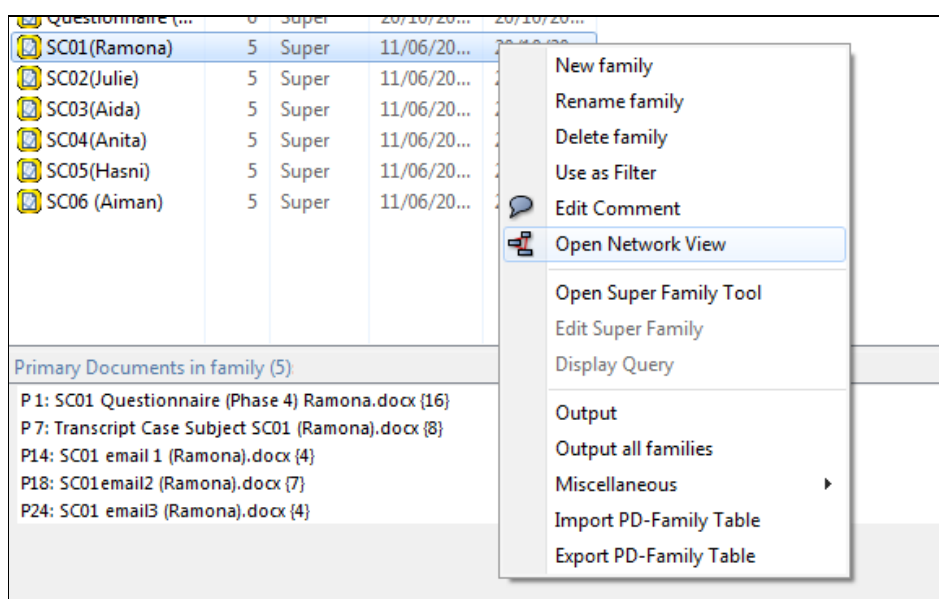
| | | | | |
|---|---|---|---|---|
| Questionnaire (... | 6 | Super | 20/10/20... | 20/10/20... |
| SC01(Ramona) | 5 | Super | 11/06/20... | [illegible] |
| SC02(Julie) | 5 | Super | 11/06/20... | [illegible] |
| SC03(Aida) | 5 | Super | 11/06/20... | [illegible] |
| SC04(Anita) | 5 | Super | 11/06/20... | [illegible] |
| SC05(Hasni) | 5 | Super | 11/06/20... | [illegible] |
| SC06 (Aiman) | 5 | Super | 11/06/20... | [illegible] |

New family
Rename family
Delete family
Use as Filter
Edit Comment
Open Network View
Open Super Family Tool
Edit Super Family
Display Query
Output
Output all families
Miscellaneous
Import PD-Family Table
Export PD-Family Table

Primary Documents in family (5):
P 1: SC01 Questionnaire (Phase 4) Ramona.docx {16}
P 7: Transcript Case Subject SC01 (Ramona).docx {8}
P14: SC01 email 1 (Ramona).docx {4}
P18: SC01email2 (Ramona).docx {7}
P24: SC01 email3 (Ramona).docx {4}